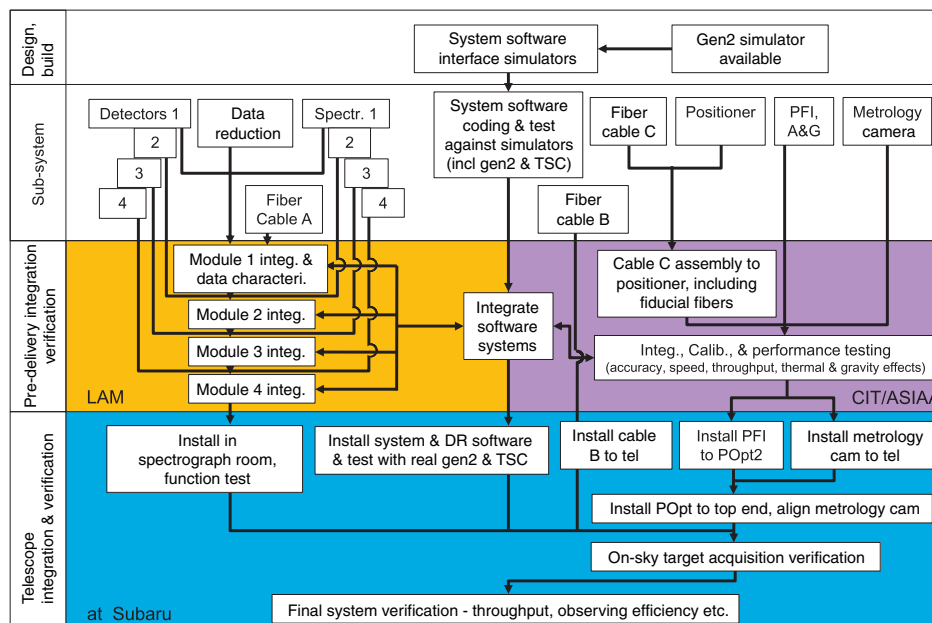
Design, build

System software interface simulators

Gen2 simulator available

Sub-system

Detectors 1
2
3
4

Data reduction

Spectr. 1
2
3
4

Fiber Cable A

System software coding & test against simulators (incl gen2 & TSC)

Fiber cable B

Fiber cable C

Positioner

PFI, A&G

Metrology camera

Pre-delivery integration verification

Module 1 integ. & data characteri.

Module 2 integ.

Module 3 integ.

Module 4 integ.

LAM

Integrate software systems

Cable C assembly to positioner, including fiducial fibers

Integ., Calib., & performance testing (accuracy, speed, throughput, thermal & gravity effects)

CIT/ASIA/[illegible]

Telescope integration & verification

Install in spectrograph room, function test

Install system & DR software & test with real gen2 & TSC

Install cable B to tel

Install PFI to POpt2

Install metrology cam to tel

Install POpt to top end, align metrology cam

On-sky target acquisition verification

at Subaru

Final system verification - throughput, observing efficiency etc.